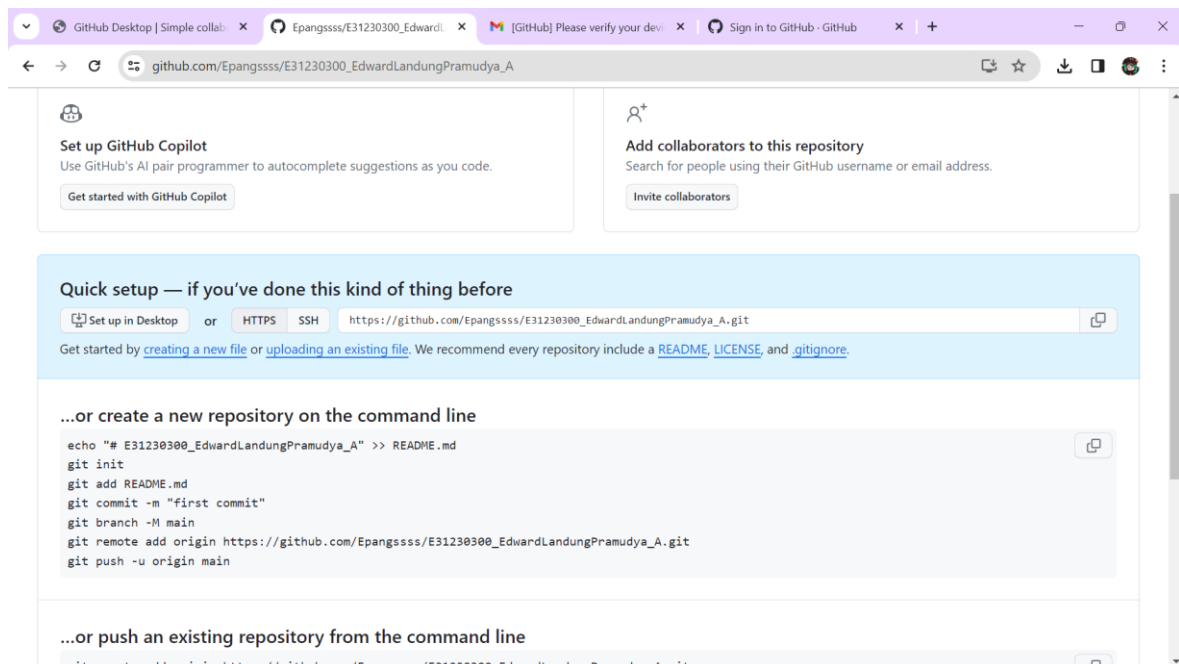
GitHub Desktop | Simple collab ×
Epangssss/E31230300_EdwardL ×
[GitHub] Please verify your dev ×
Sign in to GitHub · GitHub ×
+

github.com/Epangssss/E31230300_EdwardLandungPramudya_A

Set up GitHub Copilot
Use GitHub's AI pair programmer to autocomplete suggestions as you code.
Get started with GitHub Copilot

Add collaborators to this repository
Search for people using their GitHub username or email address.
Invite collaborators

Quick setup — if you've done this kind of thing before
Set up in Desktop or HTTPS SSH https://github.com/Epangssss/E31230300_EdwardLandungPramudya_A.git
Get started by creating a new file or uploading an existing file. We recommend every repository include a README, LICENSE, and .gitignore.

...or create a new repository on the command line
echo "# E31230300_EdwardLandungPramudya_A" >> README.md
git init
git add README.md
git commit -m "first commit"
git branch -M main
git remote add origin https://github.com/Epangssss/E31230300_EdwardLandungPramudya_A.git
git push -u origin main

...or push an existing repository from the command line
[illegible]